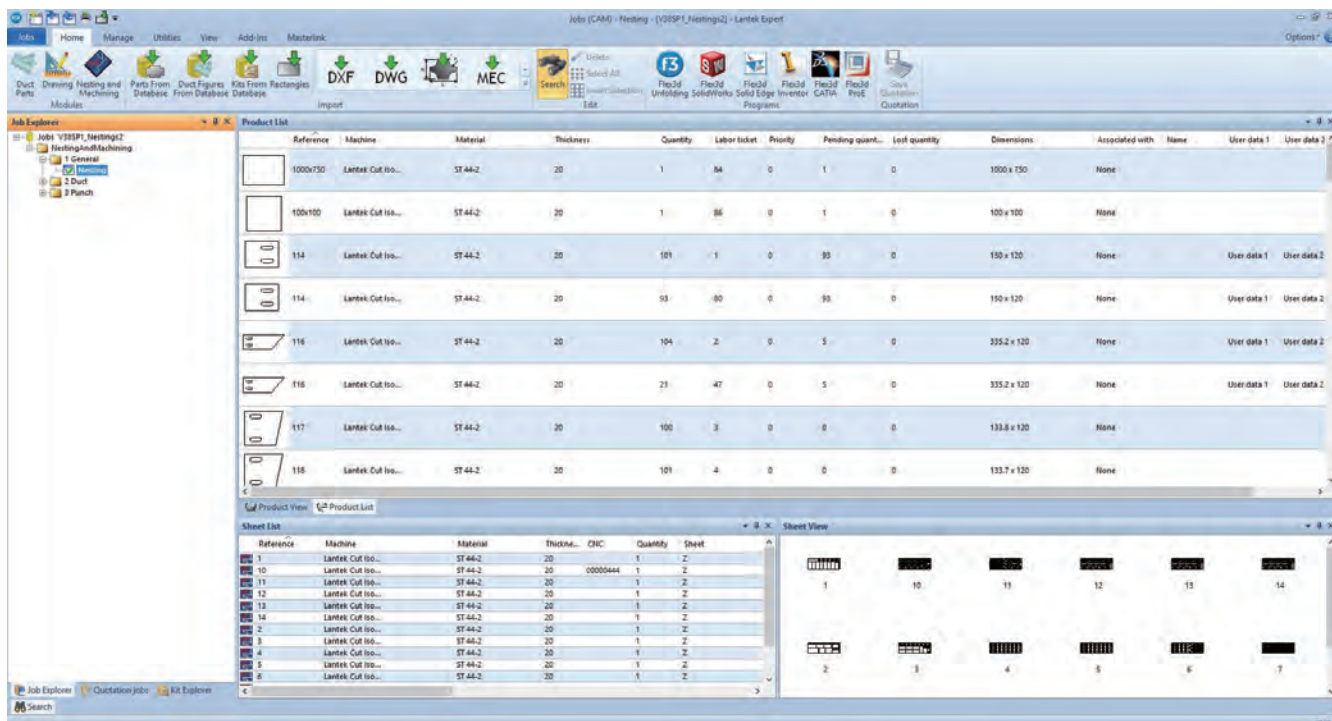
Jobs (CAM) - Nesting - [V38SP1_Nestings2] - Lantek Expert

Jobs Home Manage Utilities View Add-ins Masterlink

Options

Duct Parts Drawing Nesting and Machining Modules

Parts From Database Duct Figures From Database Kits From Database Rectangles Import

DXF DWG MEC

Search Delete Select All Invert Selection Edit

Flex3d Unfolding Flex3d SolidWorks Flex3d Solid Edge Flex3d Inventor Flex3d CATIA Flex3d ProE Programs

Save Quotation Quotation

Job Explorer

Jobs 'V38SP1_Nestings2'
NestingAndMachining
1 General
Nesting
2 Duct
3 Punch

Product List

| Reference | Machine | Material | Thickness | Quantity | Labor ticket | Priority | Pending quant... | Lost quantity | Dimensions | Associated with | Name | User data 1 | User data 2 |
|---|---|---|---|---|---|---|---|---|---|---|---|---|---|
| 1000x750 | Lantek Cut Iso... | ST 44-2 | 20 | 1 | 84 | 0 | 1 | 0 | 1000 x 750 | None | | | |
| 100x100 | Lantek Cut Iso... | ST 44-2 | 20 | 1 | 86 | 0 | 1 | 0 | 100 x 100 | None | | | |
| 114 | Lantek Cut Iso... | ST 44-2 | 20 | 101 | 1 | 0 | 93 | 0 | 150 x 120 | None | | User data 1 | User data 2 |
| 114 | Lantek Cut Iso... | ST 44-2 | 20 | 93 | 80 | 0 | 93 | 0 | 150 x 120 | None | | User data 1 | User data 2 |
| 116 | Lantek Cut Iso... | ST 44-2 | 20 | 104 | 2 | 0 | 5 | 0 | 335.2 x 120 | None | | User data 1 | User data 2 |
| 116 | Lantek Cut Iso... | ST 44-2 | 20 | 21 | 47 | 0 | 5 | 0 | 335.2 x 120 | None | | User data 1 | User data 2 |
| 117 | Lantek Cut Iso... | ST 44-2 | 20 | 100 | 3 | 0 | 0 | 0 | 133.8 x 120 | None | | | |
| 118 | Lantek Cut Iso... | ST 44-2 | 20 | 101 | 4 | 0 | 0 | 0 | 133.7 x 120 | None | | | |

Product View Product List

Sheet List

| Reference | Machine | Material | Thickne... | CNC | Quantity | Sheet |
|---|---|---|---|---|---|---|
| 1 | Lantek Cut Iso... | ST 44-2 | 20 | | 1 | Z |
| 10 | Lantek Cut Iso... | ST 44-2 | 20 | 00000444 | 1 | Z |
| 11 | Lantek Cut Iso... | ST 44-2 | 20 | | 1 | Z |
| 12 | Lantek Cut Iso... | ST 44-2 | 20 | | 1 | Z |
| 13 | Lantek Cut Iso... | ST 44-2 | 20 | | 1 | Z |
| 14 | Lantek Cut Iso... | ST 44-2 | 20 | | 1 | Z |
| 2 | Lantek Cut Iso... | ST 44-2 | 20 | | 1 | Z |
| 3 | Lantek Cut Iso... | ST 44-2 | 20 | | 1 | Z |
| 4 | Lantek Cut Iso... | ST 44-2 | 20 | | 1 | Z |
| 5 | Lantek Cut Iso... | ST 44-2 | 20 | | 1 | Z |
| 6 | Lantek Cut Iso... | ST 44-2 | 20 | | 1 | Z |

Sheet View

1 10 11 12 13 14
2 3 4 5 6 7

Job Explorer Quotation jobs Kit Explorer
Search